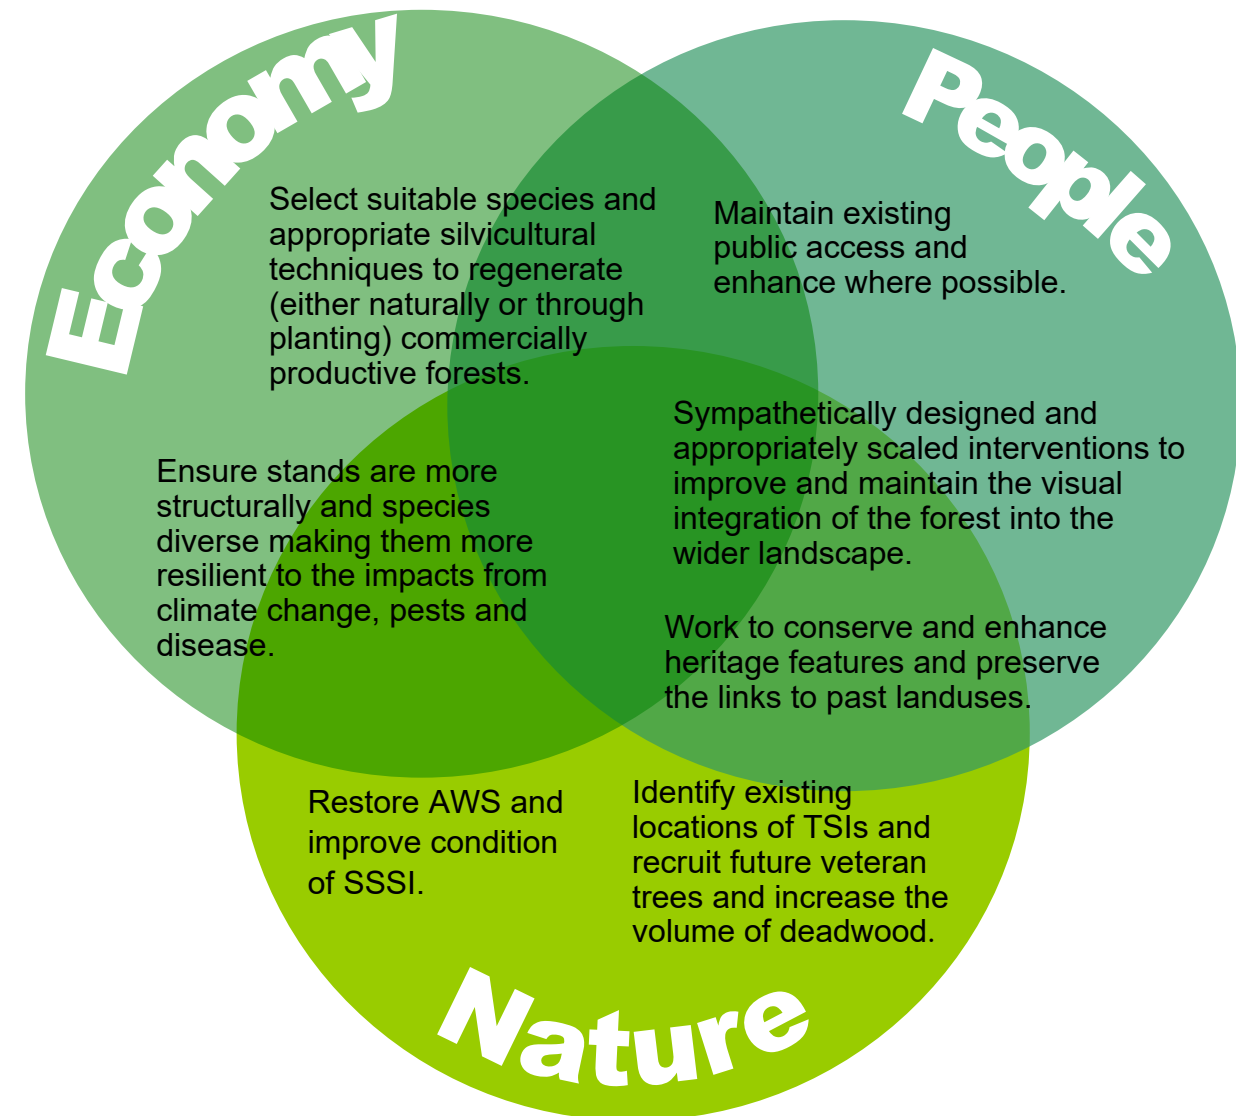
Economy

People

Select suitable species and appropriate silvicultural techniques to regenerate (either naturally or through planting) commercially productive forests.

Maintain existing public access and enhance where possible.

Sympathetically designed and appropriately scaled interventions to improve and maintain the visual integration of the forest into the wider landscape.

Ensure stands are more structurally and species diverse making them more resilient to the impacts from climate change, pests and disease.

Work to conserve and enhance heritage features and preserve the links to past landuses.

Restore AWS and improve condition of SSSI.

Identify existing locations of TSIs and recruit future veteran trees and increase the volume of deadwood.

Nature